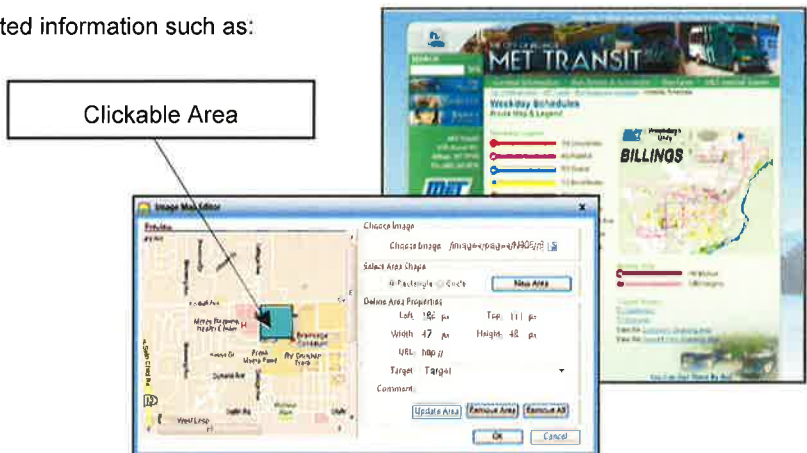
ted information such as:

Clickable Area

MET TRANSIT

Weekday Schedules

BILLINGS

Image Map Editor

Preview

Choose Image

Choose Image /images/pages/MAPS.gif

Select Area Shape

Rectangle Circle

New Area

Define Area Properties

Left 186 px

Top 111 px

Width 47 px

Height 48 px

URL http://

Target Target

Comment

Update Area

Remove Area

Remove All

OK

Cancel